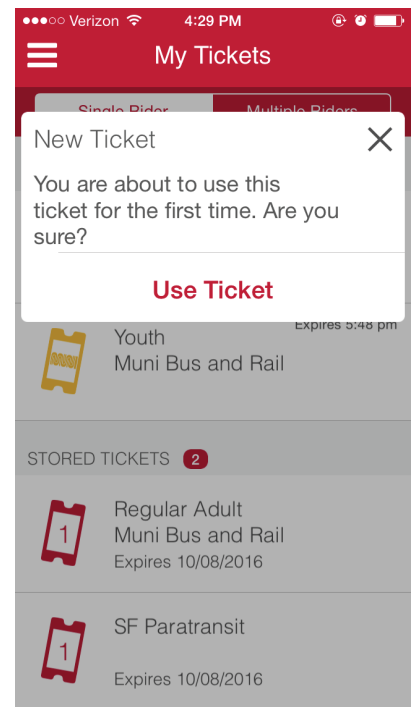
●●●○○ Verizon 4:29 PM

My Tickets

Single Rider | Multiple Riders

New Ticket

You are about to use this ticket for the first time. Are you sure?

Use Ticket

Expires 5:48 pm

Youth
Muni Bus and Rail

STORED TICKETS 2

1
Regular Adult
Muni Bus and Rail
Expires 10/08/2016

1
SF Paratransit
Expires 10/08/2016